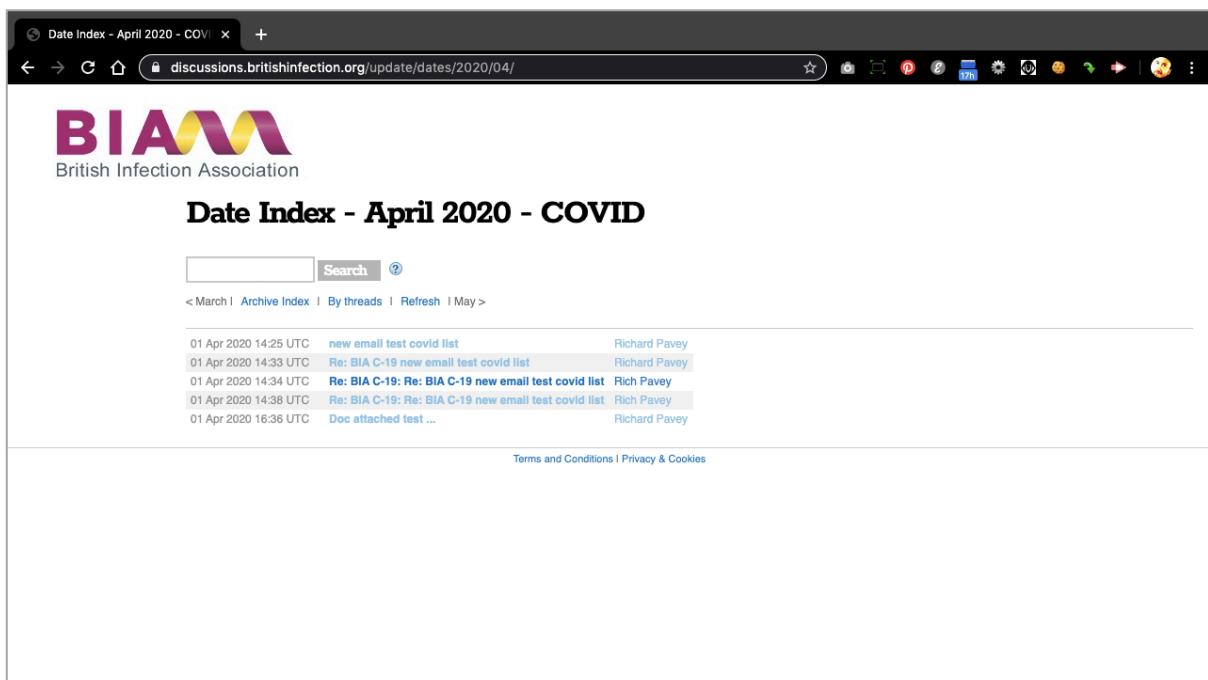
Date Index - April 2020 - COVI ×  +

discussions.britishinfection.org/update/dates/2020/04/

17h

BIA
British Infection Association

Date Index - April 2020 - COVID

Search ?

< March | Archive Index | By threads | Refresh | May >

| | | |
|---|---|---|
| 01 Apr 2020 14:25 UTC | new email test covid list | Richard Pavey |
| 01 Apr 2020 14:33 UTC | Re: BIA C-19 new email test covid list | Richard Pavey |
| 01 Apr 2020 14:34 UTC | Re: BIA C-19: Re: BIA C-19 new email test covid list | Rich Pavey |
| 01 Apr 2020 14:38 UTC | Re: BIA C-19: Re: BIA C-19 new email test covid list | Rich Pavey |
| 01 Apr 2020 16:36 UTC | Doc attached test ... | Richard Pavey |

Terms and Conditions | Privacy & Cookies